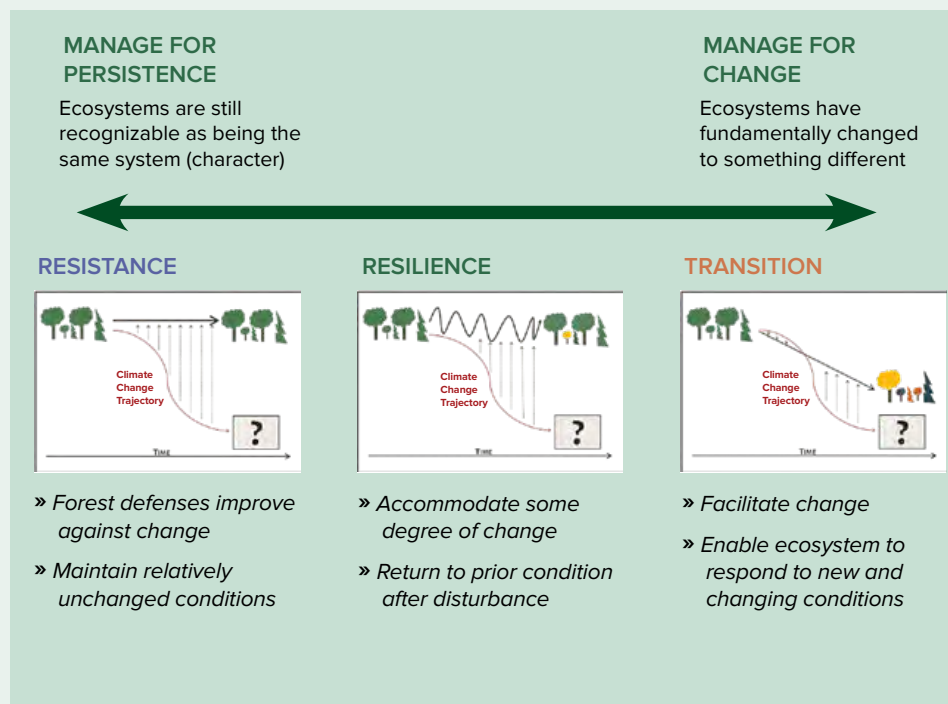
MANAGE FOR PERSISTENCE

Ecosystems are still recognizable as being the same system (character)

MANAGE FOR CHANGE

Ecosystems have fundamentally changed to something different

RESISTANCE

Climate Change Trajectory

?

TIME

» Forest defenses improve against change

» Maintain relatively unchanged conditions

RESILIENCE

Climate Change Trajectory

?

TIME

» Accommodate some degree of change

» Return to prior condition after disturbance

TRANSITION

Climate Change Trajectory

?

TIME

» Facilitate change

» Enable ecosystem to respond to new and changing conditions